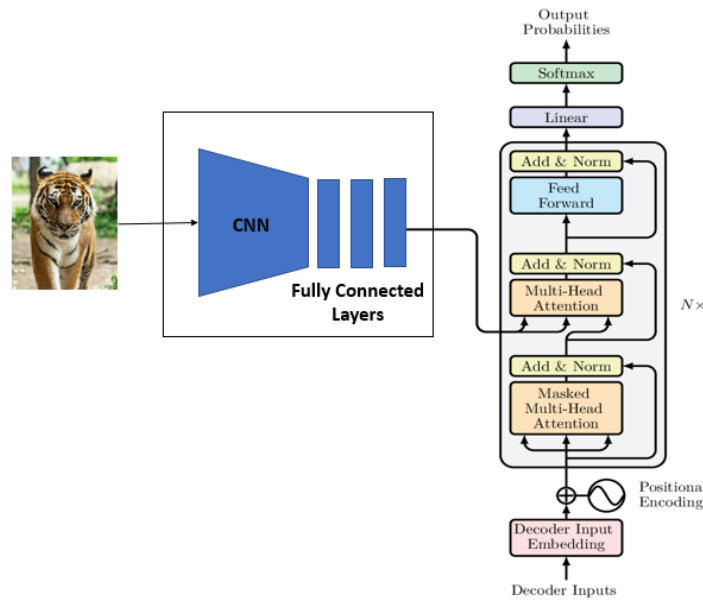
CNN

Fully Connected Layers

Output Probabilities

Softmax

Linear

Add & Norm

Feed Forward

Add & Norm

Multi-Head Attention

$N\times$

Add & Norm

Masked Multi-Head Attention

Positiona Encoding

Decoder Input Embedding

Decoder Inputs